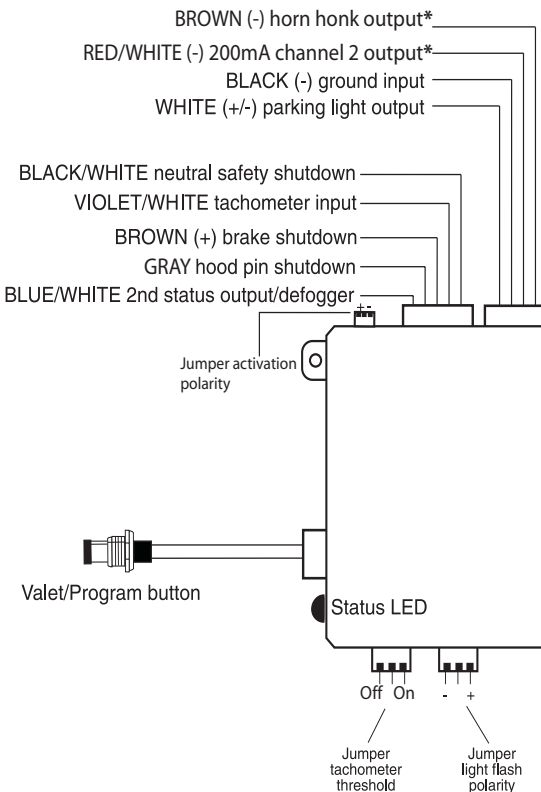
BROWN (-) horn honk output*
RED/WHITE (-) 200mA channel 2 output*
BLACK (-) ground input
WHITE (+/-) parking light output

BLACK/WHITE neutral safety shutdown
VIOLET/WHITE tachometer input
BROWN (+) brake shutdown
GRAY hood pin shutdown
BLUE/WHITE 2nd status output/defogger

+ -

Jumper activation polarity

Valet/Program button

Status LED

Off On

- +

Jumper tachometer threshold

Jumper light flash polarity